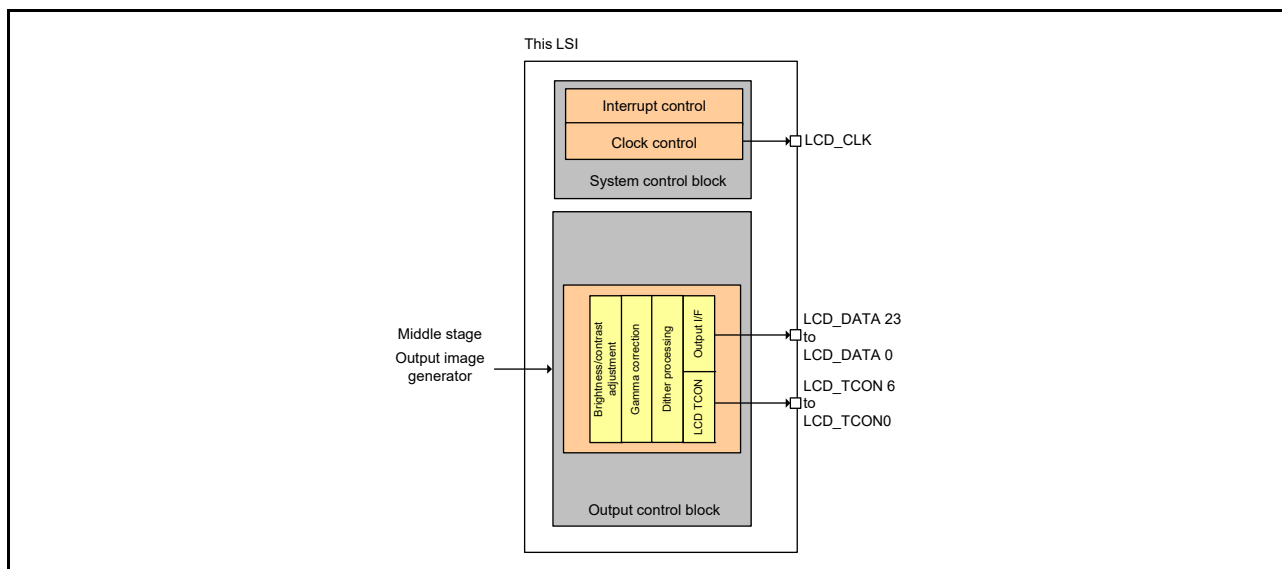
This LSI

Interrupt control

Clock control

LCD_CLK

System control block

Middle stage

Output image generator

Brightness/contrast adjustment

Gamma correction

Dither processing

Output I/F

LCD TCON

LCD_DATA 23 to LCD_DATA 0

LCD_TCON 6 to LCD_TCON0

Output control block